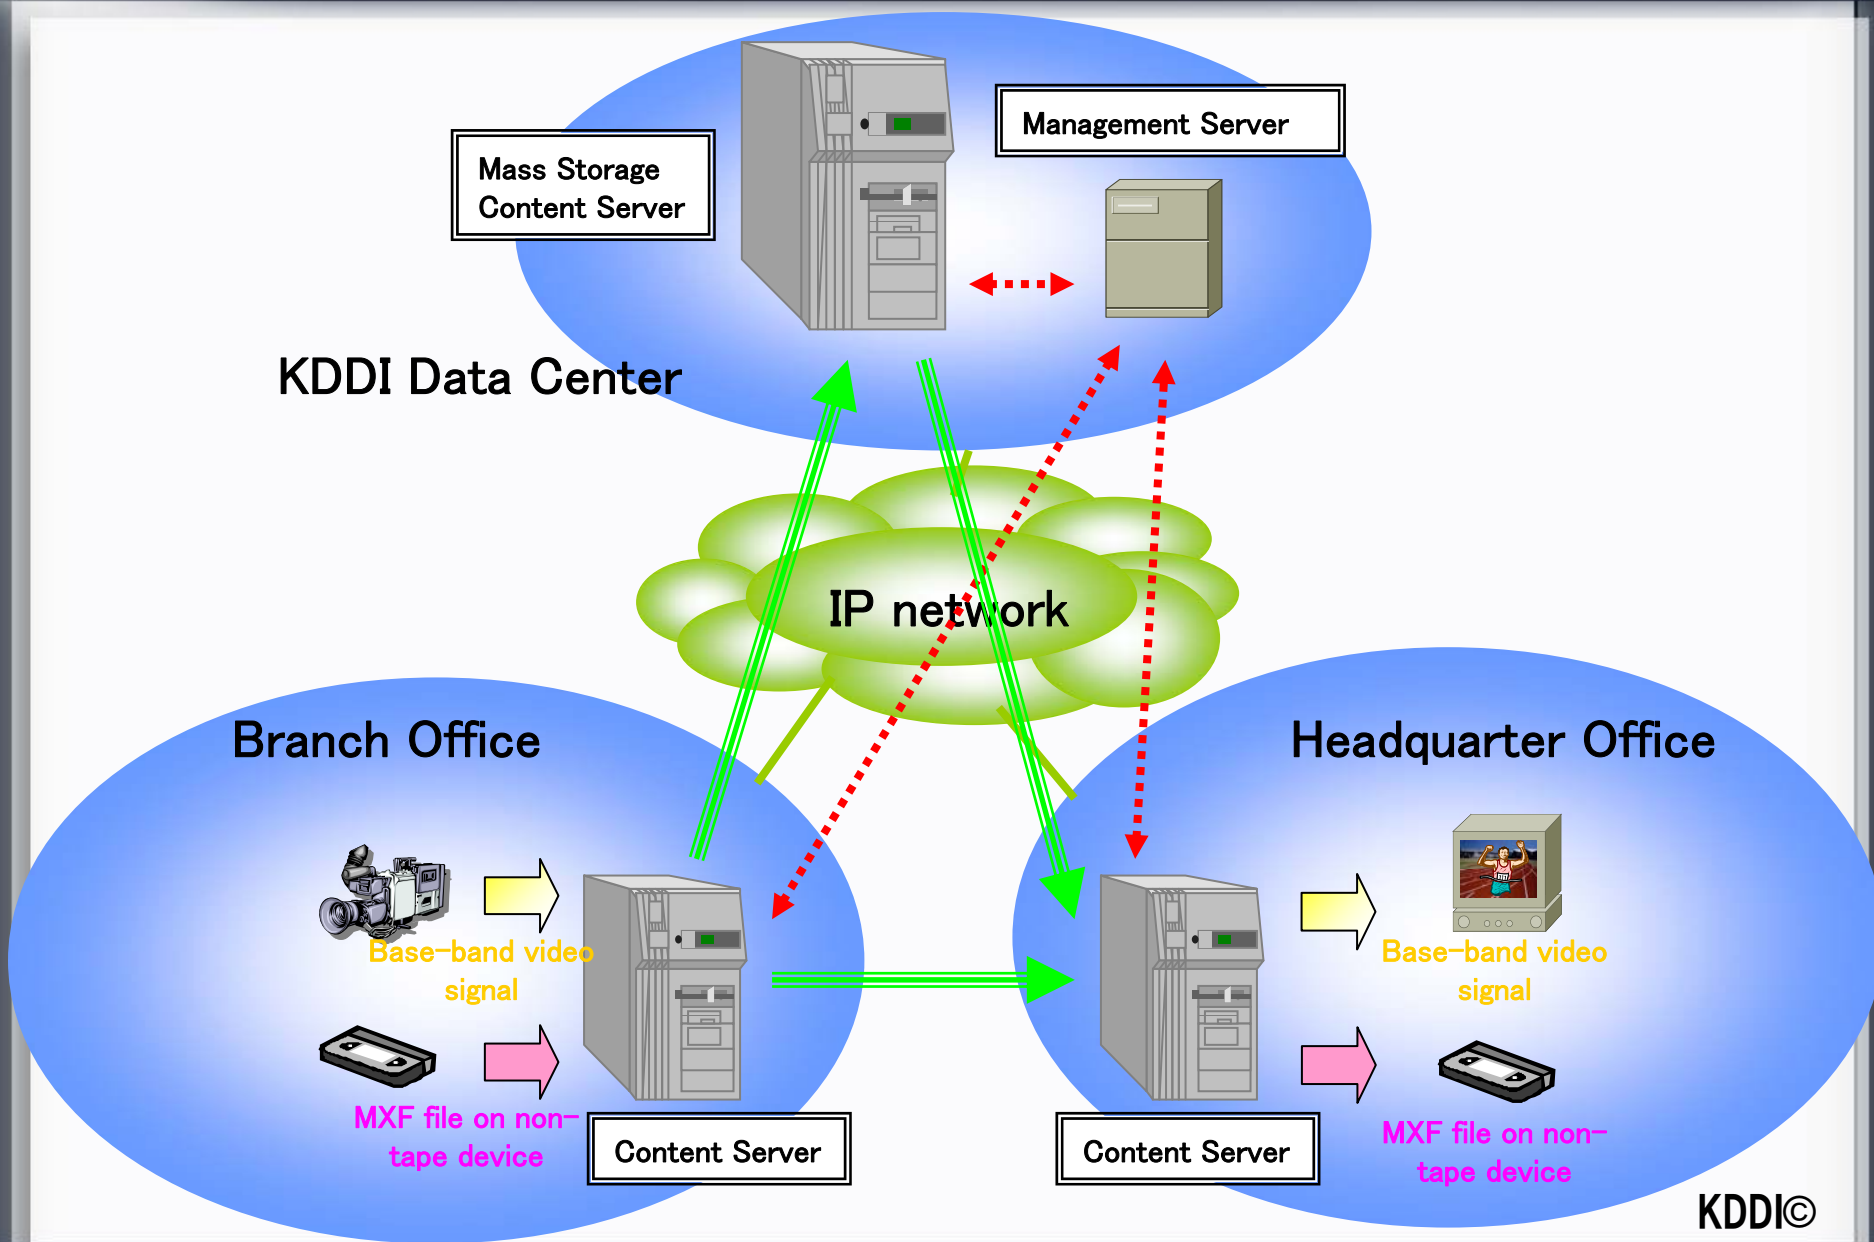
Mass Storage Content Server

Management Server

KDDI Data Center

IP network

Branch Office

Headquarter Office

Base–band video signal

MXF file on non–tape device

Content Server

Content Server

Base–band video signal

MXF file on non–tape device

KDDI©